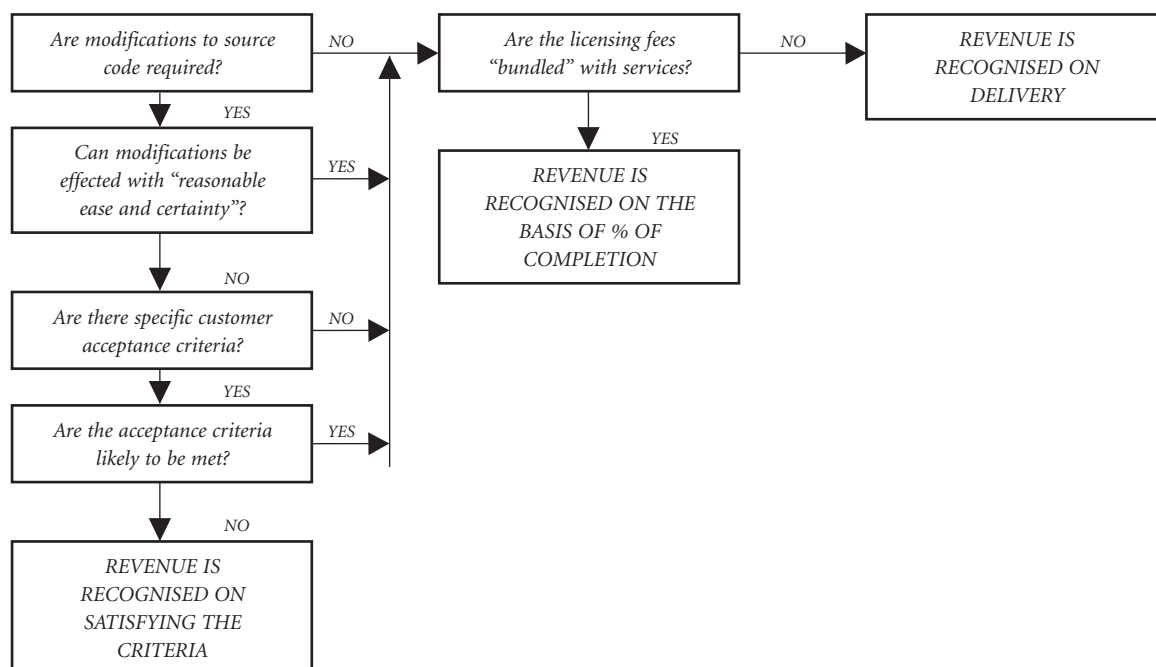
Are modifications to source code required?

NO

Are the licensing fees "bundled" with services?

NO

REVENUE IS RECOGNISED ON DELIVERY

YES

YES

Can modifications be effected with "reasonable ease and certainty"?

YES

REVENUE IS RECOGNISED ON THE BASIS OF % OF COMPLETION

NO

Are there specific customer acceptance criteria?

NO

YES

Are the acceptance criteria likely to be met?

YES

NO

REVENUE IS RECOGNISED ON SATISFYING THE CRITERIA